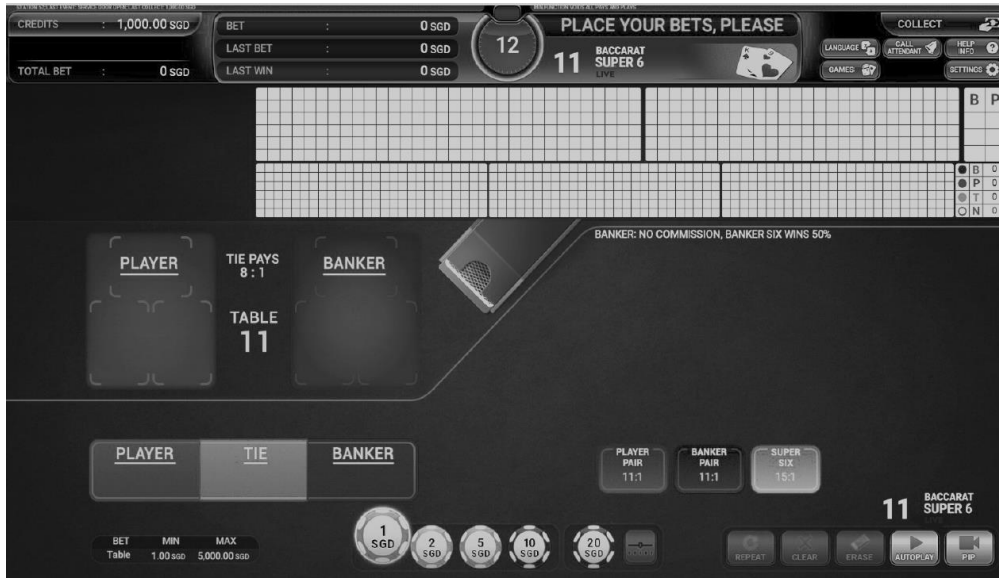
CREDITS : 1,000.00 SGD
TOTAL BET : 0 SGD
BET : 0 SGD
LAST BET : 0 SGD
LAST WIN : 0 SGD
12
PLACE YOUR BETS, PLEASE
11 BACCARAT SUPER 6 LIVE
COLLECT
LANGUAGE
CALL ATTENDANT
HELP INFO
GAMES
SETTINGS

| B | P |
|---|---|

| B | 0 |
|---|---|
| P | 0 |
| T | 0 |
| N | 0 |

BANKER: NO COMMISSION, BANKER SIX WINS 50%

PLAYER
TIE PAYS 8 : 1
BANKER
TABLE
11

PLAYER
TIE
BANKER

PLAYER PAIR 11:1
BANKER PAIR 11:1
SUPER SIX 15:1

11 BACCARAT SUPER 6

| BET | MIN | MAX |
|---|---|---|
| Table | 1.00 SGD | 5,000.00 SGD |

1 SGD
2 SGD
5 SGD
10 SGD
20 SGD

REPEAT
CLEAR
ERASE
AUTOPLAY
PIP